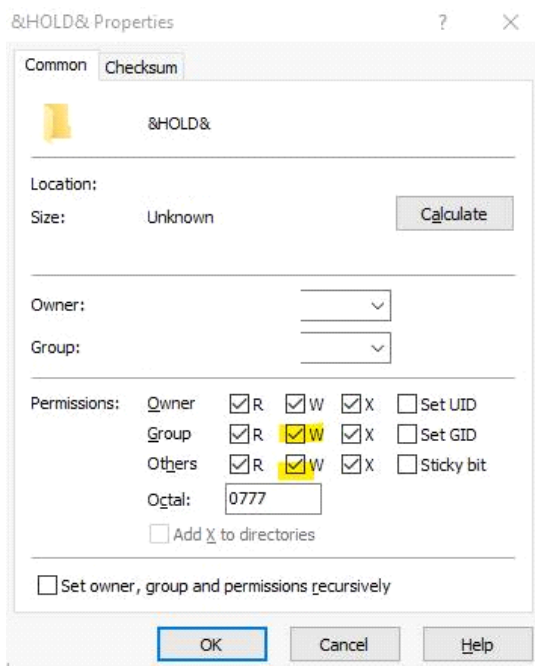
&HOLD& Properties ? ×

Common Checksum

&HOLD&

Location:
Size: Unknown Calculate

Owner:
Group:

Permissions: Owner R W X Set UID
Group R W X Set GID
Others R W X Sticky bit
Octal: 0777
Add X to directories

Set owner, group and permissions recursively

OK Cancel Help